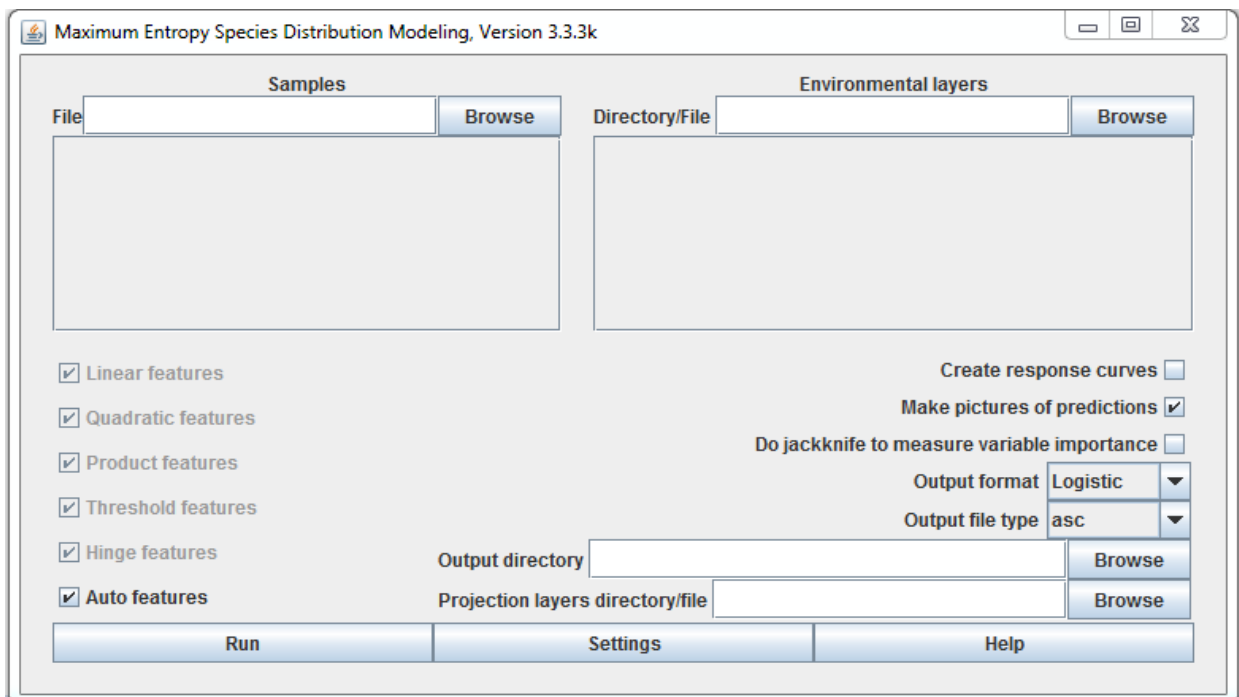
Maximum Entropy Species Distribution Modeling, Version 3.3.3k

Samples

File Browse

Environmental layers

Directory/File Browse

Linear features

Quadratic features

Product features

Threshold features

Hinge features

Auto features

Create response curves

Make pictures of predictions

Do jackknife to measure variable importance

Output format Logistic

Output file type asc

Output directory Browse

Projection layers directory/file Browse

Run Settings Help